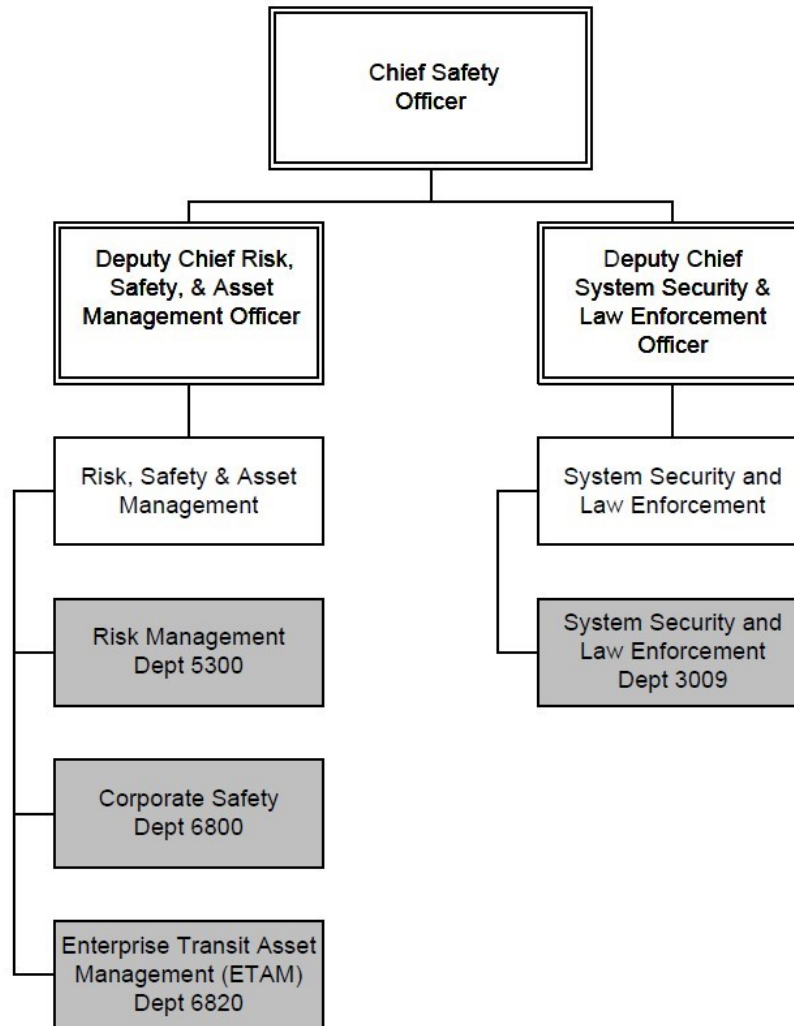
Chief Safety Officer

Deputy Chief Risk, Safety, & Asset Management Officer

Risk, Safety & Asset Management

Risk Management Dept 5300

Corporate Safety Dept 6800

Enterprise Transit Asset Management (ETAM) Dept 6820

Deputy Chief System Security & Law Enforcement Officer

System Security and Law Enforcement

System Security and Law Enforcement Dept 3009